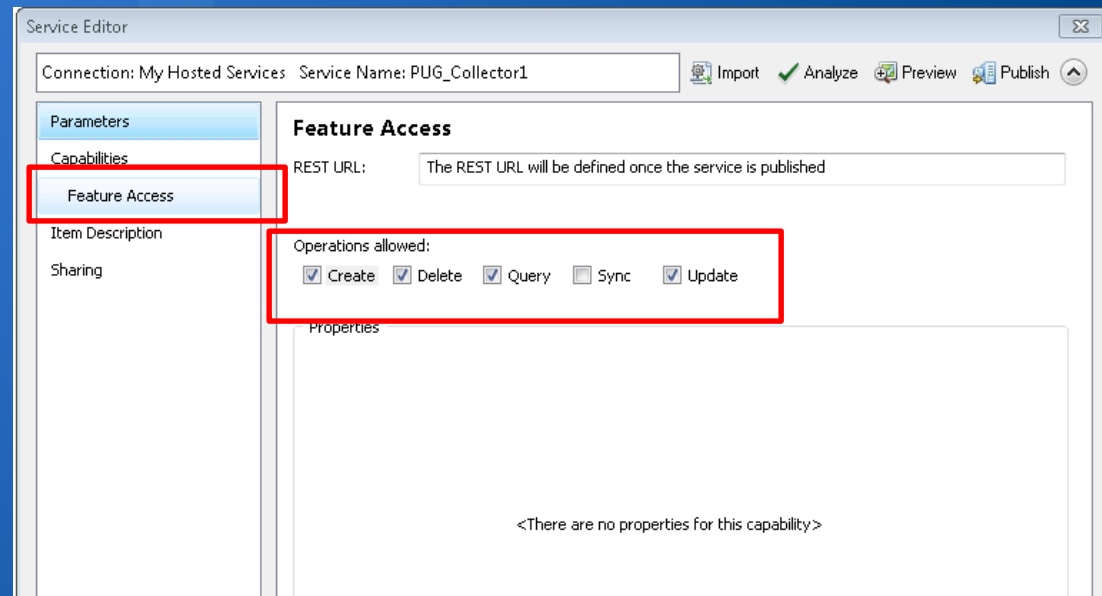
Service Editor

Connection: My Hosted Services Service Name: PUG_Collector1

Import Analyze Preview Publish

Parameters
Capabilities
Feature Access
Item Description
Sharing

Feature Access

REST URL: The REST URL will be defined once the service is published

Operations allowed:
Create Delete Query Sync Update

Properties

<There are no properties for this capability>